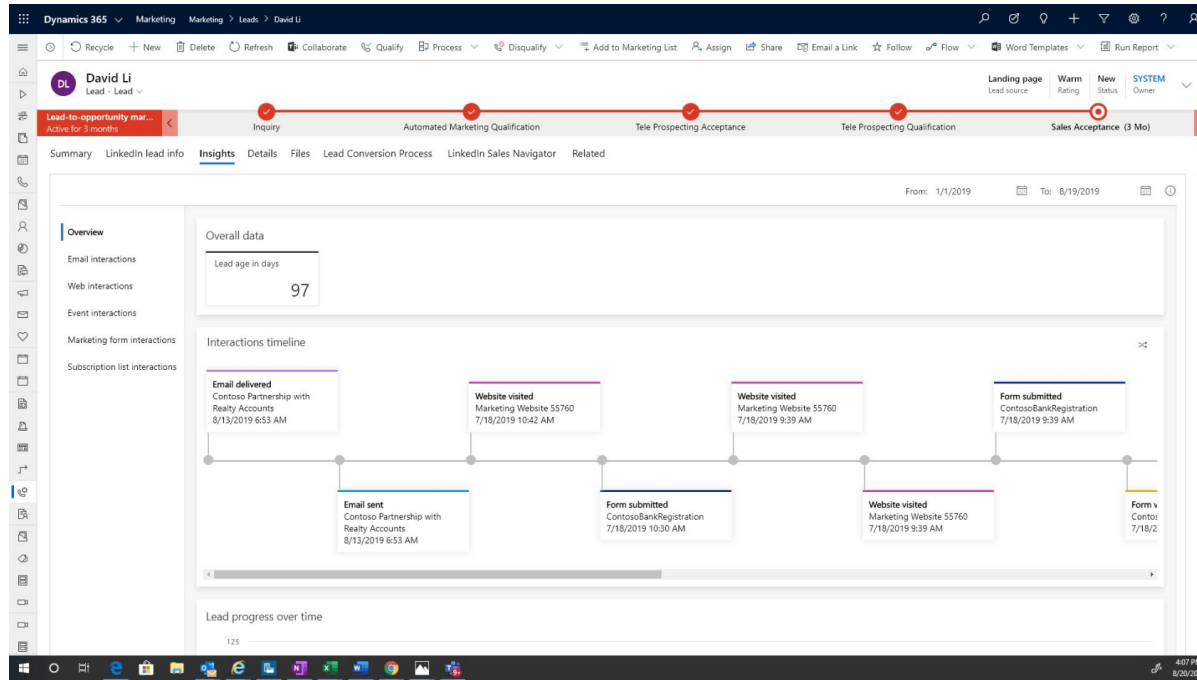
Dynamics 365 Marketing Marketing > Leads > David Li

Recycle + New Delete Refresh Collaborate Qualify Process Disqualify Add to Marketing List Assign Share Email a Link Follow Flow Word Templates Run Report

DL David Li
Lead · Lead

Landing page Lead source | Warm Rating | New Status | SYSTEM Owner

Lead-to-opportunity mar...
Active for 3 months

Inquiry | Automated Marketing Qualification | Tele Prospecting Acceptance | Tele Prospecting Qualification | Sales Acceptance (3 Mo)

Summary LinkedIn lead info Insights Details Files Lead Conversion Process LinkedIn Sales Navigator Related

From: 1/1/2019 To: 8/19/2019

Overview
Email interactions
Web interactions
Event interactions
Marketing form interactions
Subscription list interactions

Overall data

Lead age in days
97

Interactions timeline

Email delivered
Contoso Partnership with Realty Accounts
8/13/2019 6:53 AM

Website visited
Marketing Website 55760
7/18/2019 10:42 AM

Website visited
Marketing Website 55760
7/18/2019 9:39 AM

Form submitted
ContosoBankRegistration
7/18/2019 9:39 AM

Email sent
Contoso Partnership with Realty Accounts
8/13/2019 6:53 AM

Form submitted
ContosoBankRegistration
7/18/2019 10:30 AM

Website visited
Marketing Website 55760
7/18/2019 9:39 AM

Form v
Conto
7/18/2

Lead progress over time

125

4:07 P
8/20/2